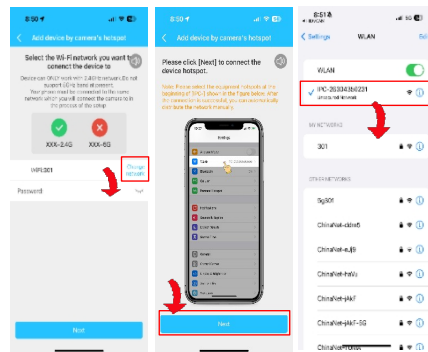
8:50

Add device by camera's hotspot

Select the Wi-Fi network you want to connect the device to

Device can ONLY work with 2.4GHz network. Do not support 5GHz band network. Your phone need to be connected to the same network which you will connect the camera to in the process of the setup

XXX-2.4G

XXX-5G

WiFi301

Change network

Password

Next

8:50

Add device by camera's hotspot

Please click [Next] to connect the device hotspot

Note: Please select the equipment hotspots at the beginning of [IPC-] shown in the figure below. After the connection is successful, you can automatically exit back the network manually.

Settings

Next

8:51

Settings

WLAN

WLAN

IPC-263043bbl231

Unsecured Network

MY NETWORKS

301

OTHER NETWORKS

5g301

ChinaNet-dkmS

ChinaNet-eJj9

ChinaNet-jAkF

ChinaNet-jAkF-5G

ChinaNet-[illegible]